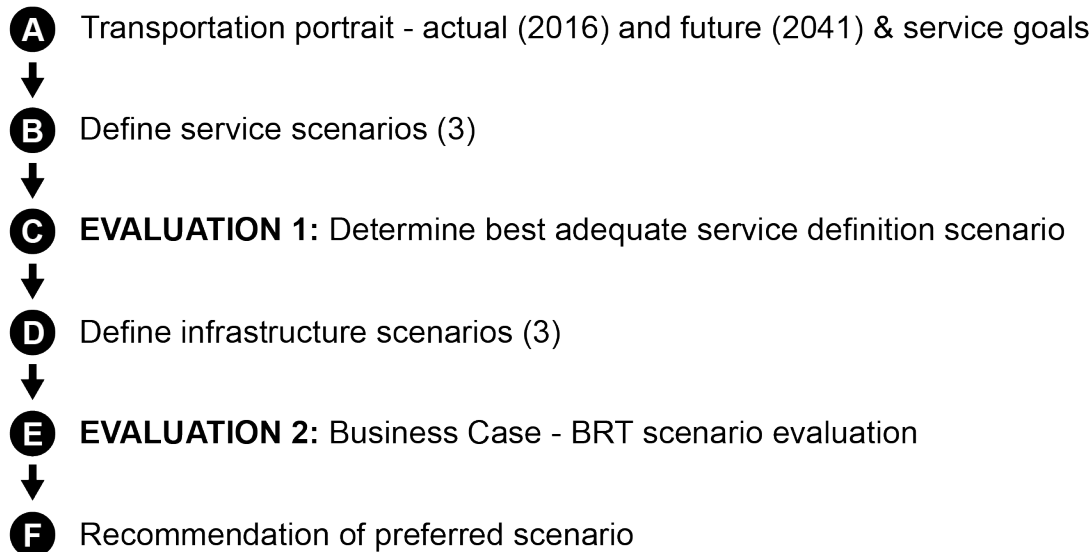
A Transportation portrait - actual (2016) and future (2041) & service goals

B Define service scenarios (3)

C EVALUATION 1: Determine best adequate service definition scenario

D Define infrastructure scenarios (3)

E EVALUATION 2: Business Case - BRT scenario evaluation

F Recommendation of preferred scenario